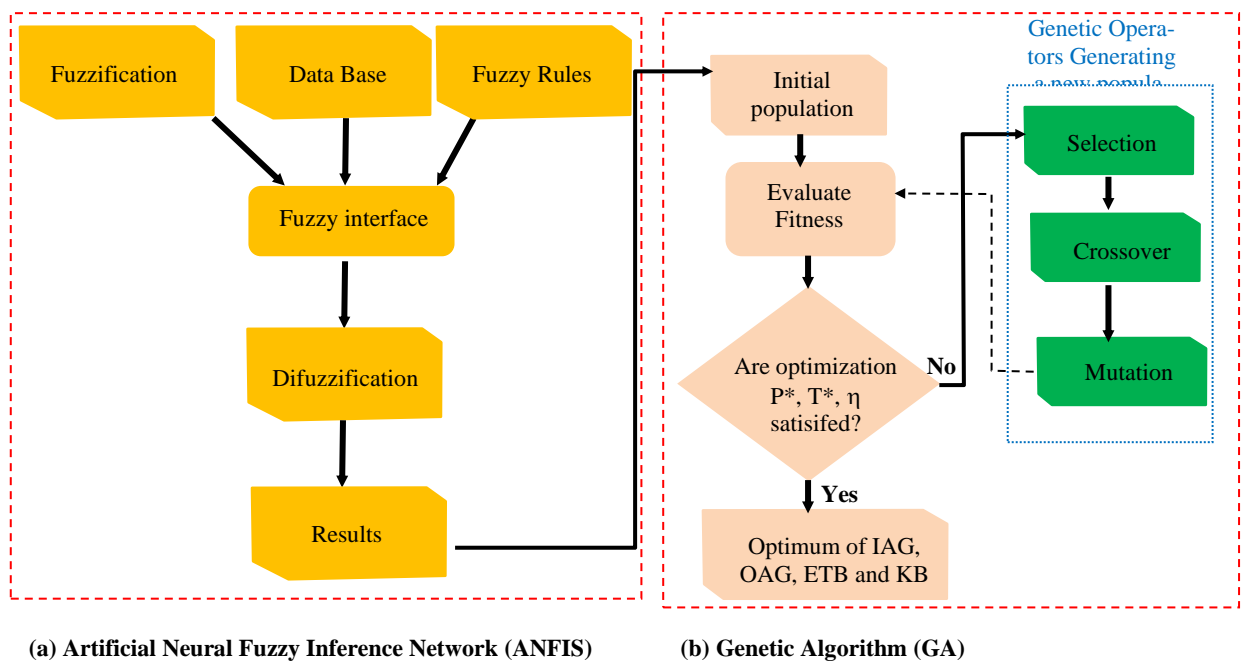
Fuzzification

Data Base

Fuzzy Rules

Fuzzy interface

Difuzzification

Results

Initial population

Evaluate Fitness

Are optimization P*, T*, η satisifed?

No

Yes

Optimum of IAG, OAG, ETB and KB

Genetic Operators Generating a new popula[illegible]

Selection

Crossover

Mutation

(a) Artificial Neural Fuzzy Inference Network (ANFIS)

(b) Genetic Algorithm (GA)